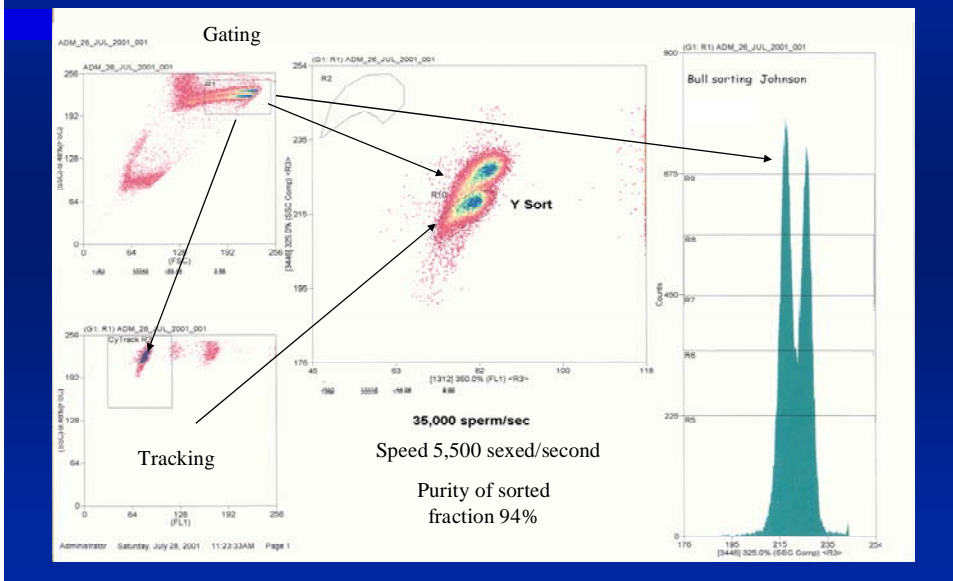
ADM_26_JUL_2001_001

Gating

R1

256

192

128

64

0

0 64 128 192 256

(FSC)

(G1: R1) ADM_26_JUL_2001_001

254

R2

235

215

195

176

R10

Y Sort

45 63 82 100 118

[1312] 360.0% (FL1) <R3>

[3446] 325.0% (SSC Comp) <R3>

(G1: R1) ADM_26_JUL_2001_001

900

Bull sorting Johnson

675

450

225

0

R9

R8

R7

R6

R5

Counts

176 195 215 230 254

[3446] 325.0% (SSC Comp) <R3>

(G1: R1) ADM_26_JUL_2001_001

CyTrack

256

192

128

64

0

0 64 128 192 256

(FL1)

Tracking

35,000 sperm/sec

Speed 5,500 sexed/second

Purity of sorted fraction 94%

Administrator Saturday, July 28, 2001 11:23:33AM Page 1